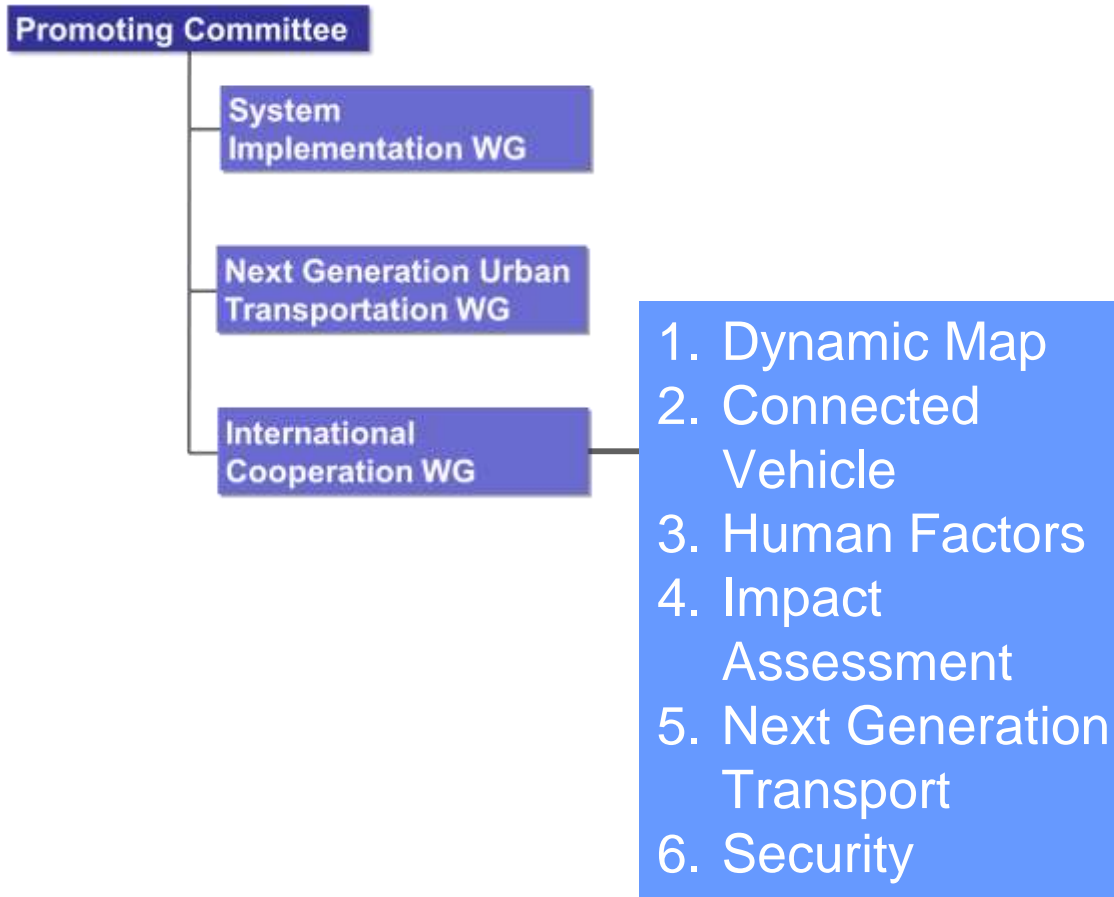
Promoting Committee

System Implementation WG

Next Generation Urban Transportation WG

International Cooperation WG

1. Dynamic Map
2. Connected Vehicle
3. Human Factors
4. Impact Assessment
5. Next Generation Transport
6. Security